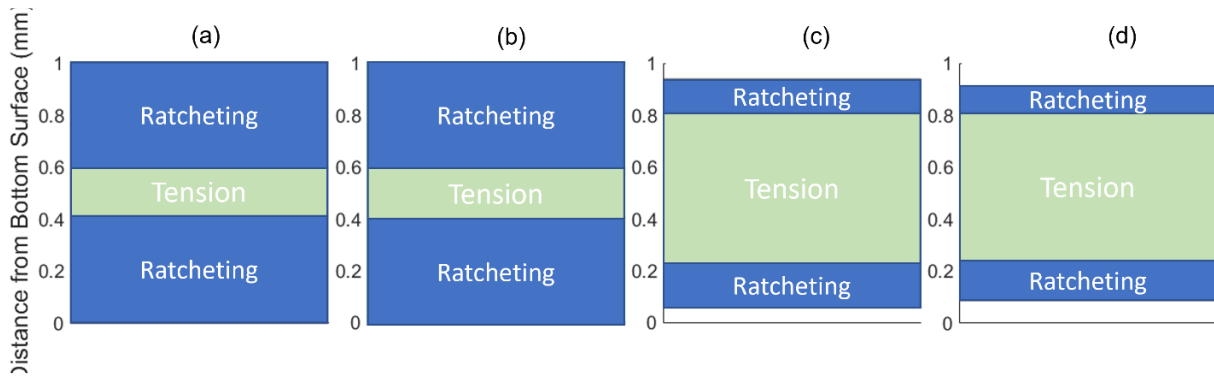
Distance from Bottom Surface (mm)

(a)
1
0.8
0.6
0.4
0.2
0
Ratcheting
Tension
Ratcheting

(b)
1
0.8
0.6
0.4
0.2
0
Ratcheting
Tension
Ratcheting

(c)
1
0.8
0.6
0.4
0.2
0
Ratcheting
Tension
Ratcheting

(d)
1
0.8
0.6
0.4
0.2
0
Ratcheting
Tension
Ratcheting